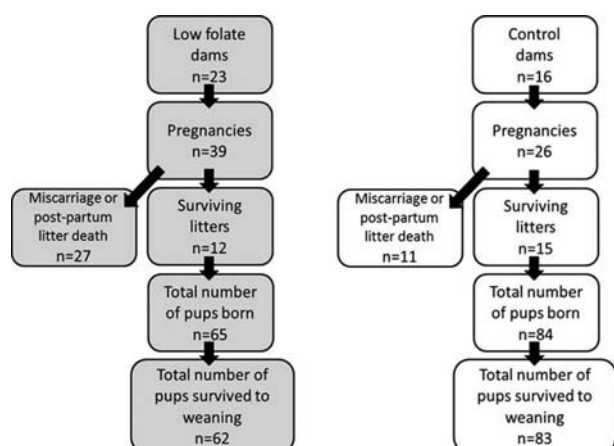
Low folate dams
n=23

Pregnancies
n=39

Miscarriage or post-partum litter death
n=27

Surviving litters
n=12

Total number of pups born
n=65

Total number of pups survived to weaning
n=62

Control dams
n=16

Pregnancies
n=26

Miscarriage or post-partum litter death
n=11

Surviving litters
n=15

Total number of pups born
n=84

Total number of pups survived to weaning
n=83